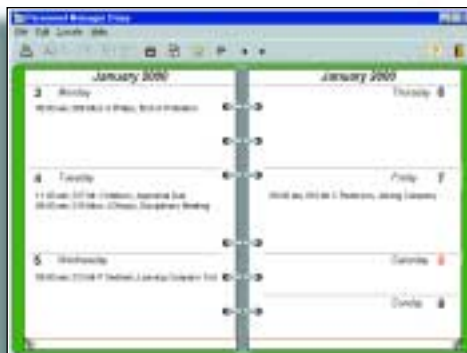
Password Manager Copy

File Edit Locate Help

January 2000

3 Monday

09:00 am 200 Mrs A Philips, Bond Publishers

4 Tuesday

11:00 am 237 Mr Collinson, Appraisal Due
03:00 pm 230 Miss J Dennis, Disciplinary Meeting

5 Wednesday

09:00 am 231 Mr P Sheriff, Learning Outcome 1 (c)

January 2000

Thursday 6

Friday 7

09:00 am 203 Mr C Peterson, Joining Company

Saturday 8

Sunday 9